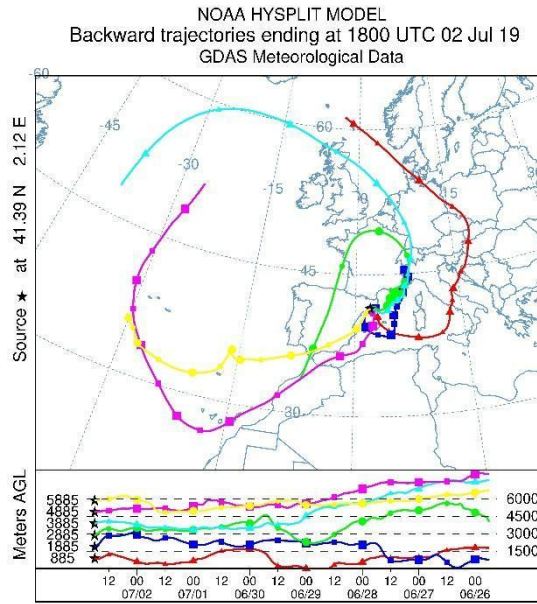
NOAA HYSPLIT MODEL
Backward trajectories ending at 1800 UTC 02 Jul 19
GDAS Meteorological Data

Source ★ at 41.39 N 2.12 E

-60
-45
-30
-15
60
15
30
45
30

Meters AGL
5885
4885
3885
2885
1885
885

6000
4500
3000
1500

12 00 12 00 12 00 12 00 12 00 12 00 12 00
07/02 07/01 06/30 06/29 06/28 06/27 06/26